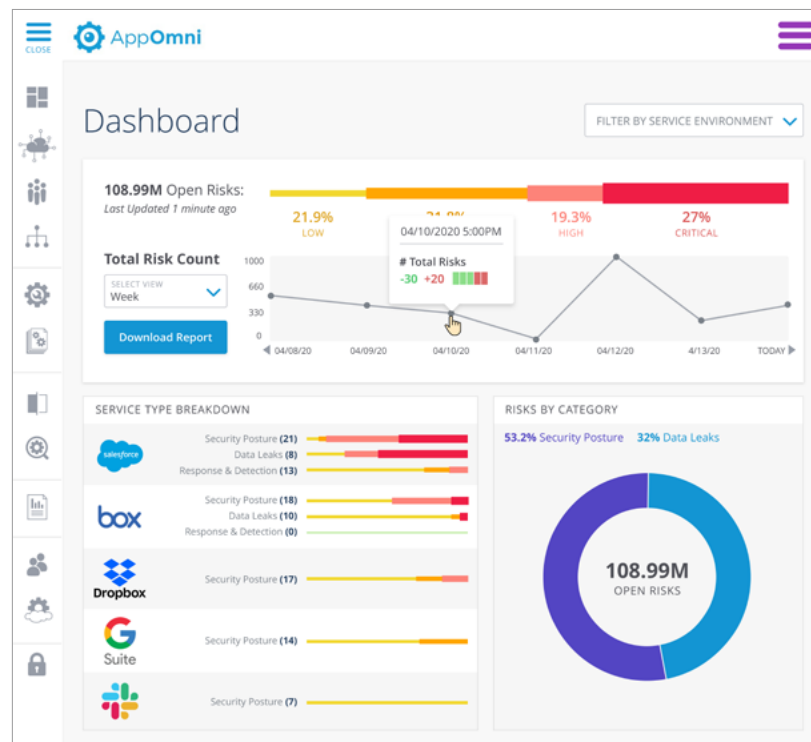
CLOSE

AppOmni

Dashboard

FILTER BY SERVICE ENVIRONMENT

108.99M Open Risks:
Last Updated 1 minute ago

21.9%
LOW

21.8%

19.3%
HIGH

27%
CRITICAL

Total Risk Count

SELECT VIEW
Week

Download Report

04/10/2020 5:00PM

# Total Risks
-30 +20

1000
660
330
0

04/08/20
04/09/20
04/10/20
04/11/20
04/12/20
4/13/20
TODAY

SERVICE TYPE BREAKDOWN

salesforce
Security Posture (21)
Data Leaks (8)
Response & Detection (13)

box
Security Posture (18)
Data Leaks (10)
Response & Detection (0)

Dropbox
Security Posture (17)

G Suite
Security Posture (14)

Security Posture (7)

RISKS BY CATEGORY

53.2% Security Posture 32% Data Leaks

108.99M
OPEN RISKS